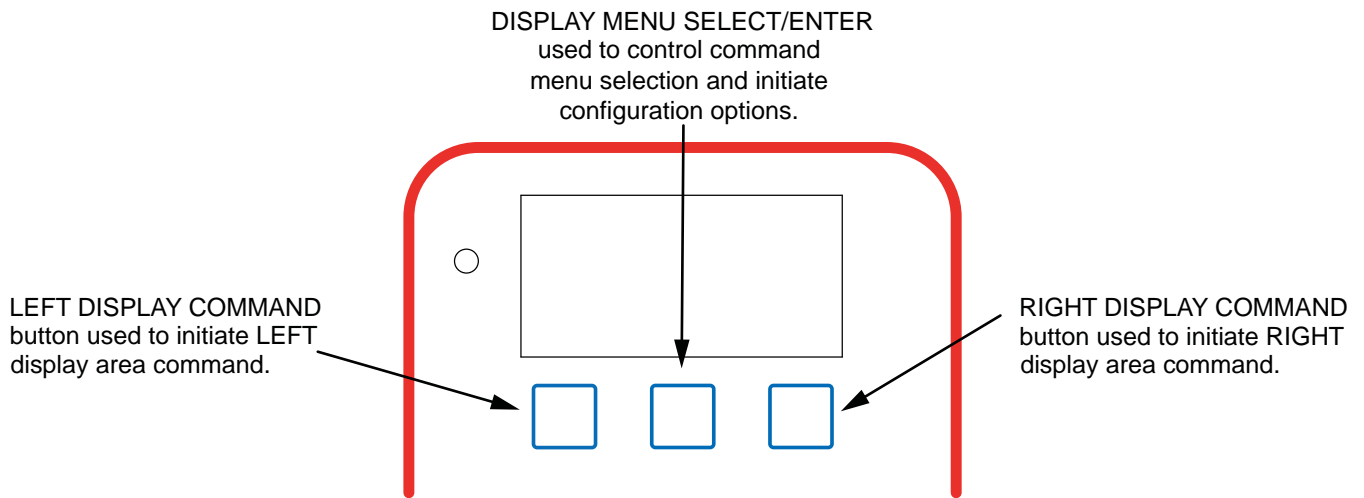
DISPLAY MENU SELECT/ENTER used to control command menu selection and initiate configuration options.

LEFT DISPLAY COMMAND button used to initiate LEFT display area command.

RIGHT DISPLAY COMMAND button used to initiate RIGHT display area command.